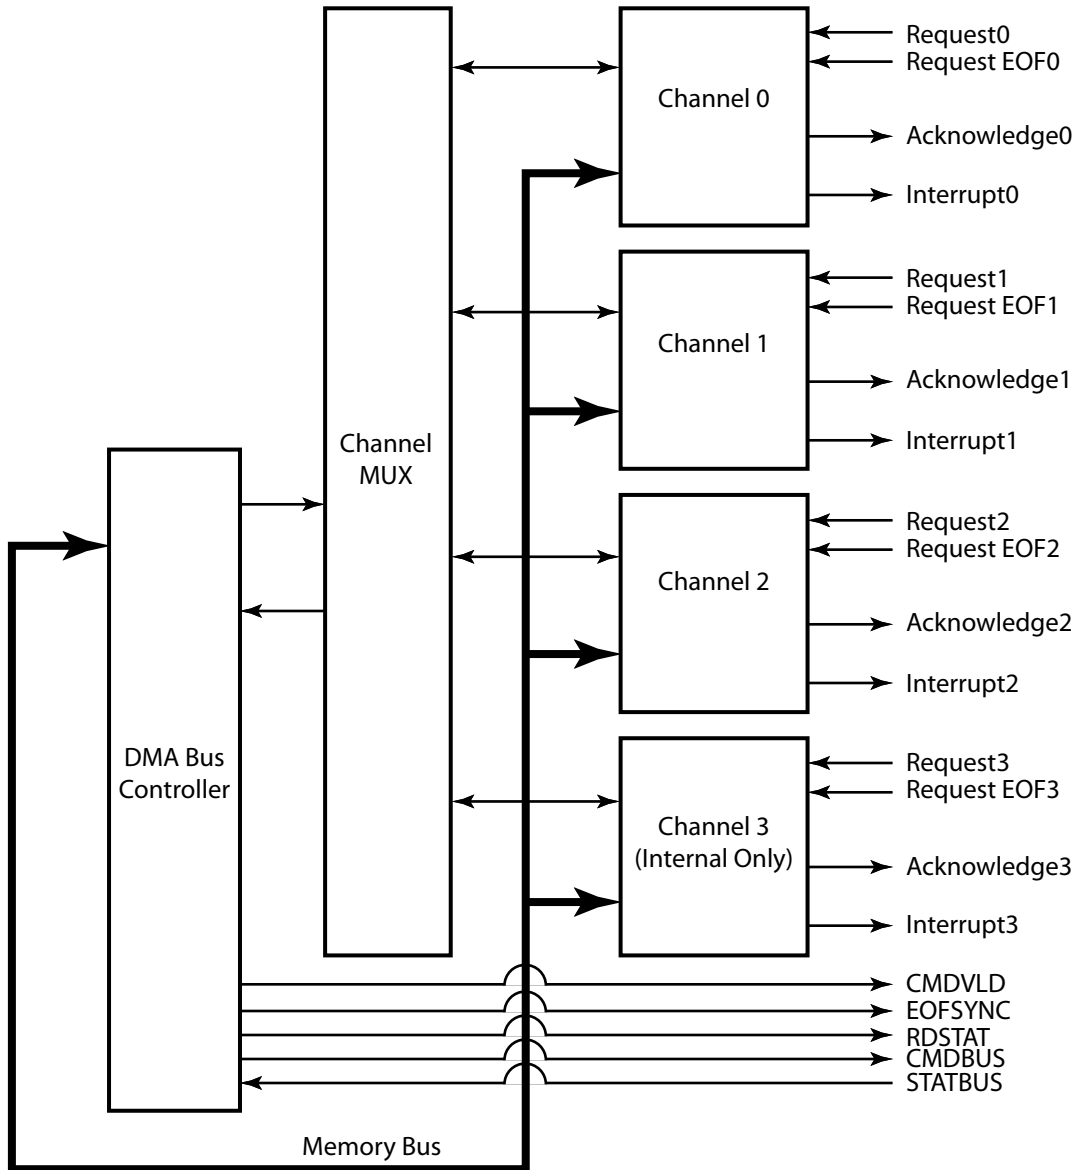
Request0
Request EOF0
Channel 0
Acknowledge0
Interrupt0

Request1
Request EOF1
Channel 1
Acknowledge1
Interrupt1

Channel MUX

Request2
Request EOF2
Channel 2
Acknowledge2
Interrupt2

DMA Bus Controller

Request3
Request EOF3
Channel 3 (Internal Only)
Acknowledge3
Interrupt3

CMDVLD
EOFSYNC
RDSTAT
CMDBUS
STATBUS

Memory Bus